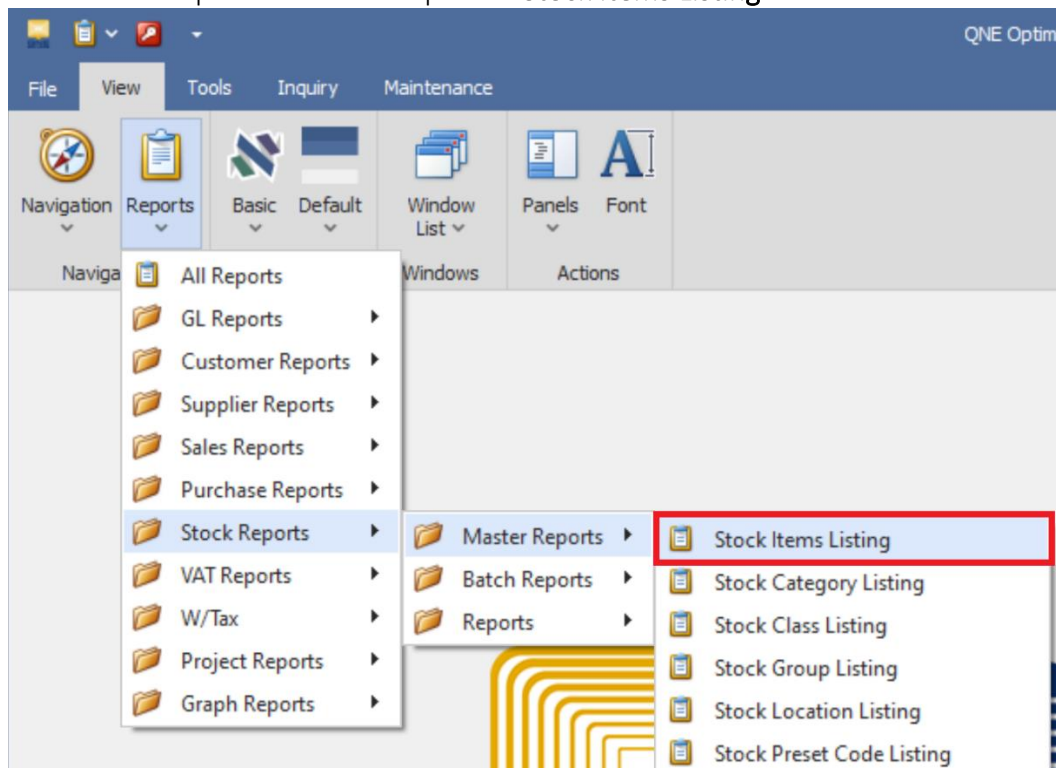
QNE Optim

File View Tools Inquiry Maintenance

Navigation Reports Basic Default Window List Panels Font

Naviga Windows Actions

All Reports
GL Reports
Customer Reports
Supplier Reports
Sales Reports
Purchase Reports
Stock Reports
VAT Reports
W/Tax
Project Reports
Graph Reports

Master Reports
Batch Reports
Reports

Stock Items Listing
Stock Category Listing
Stock Class Listing
Stock Group Listing
Stock Location Listing
Stock Preset Code Listing